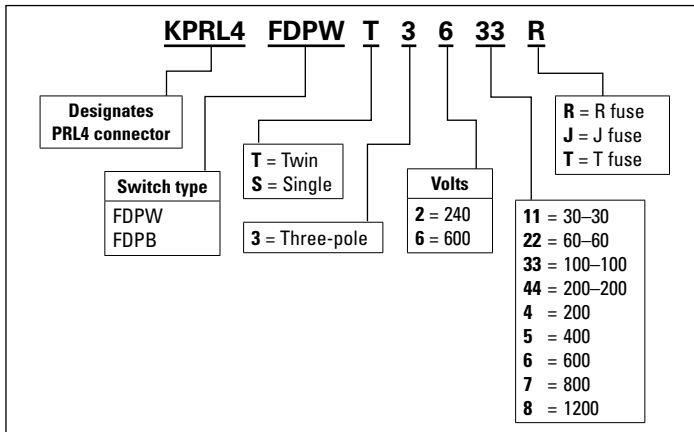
KPRL4 FDPW T 3 6 33 R

Designates PRL4 connector

Switch type
FDPW
FDPB

T = Twin
S = Single

3 = Three-pole

Volts
2 = 240
6 = 600

R = R fuse
J = J fuse
T = T fuse

11 = 30–30
22 = 60–60
33 = 100–100
44 = 200–200
4 = 200
5 = 400
6 = 600
7 = 800
8 = 1200